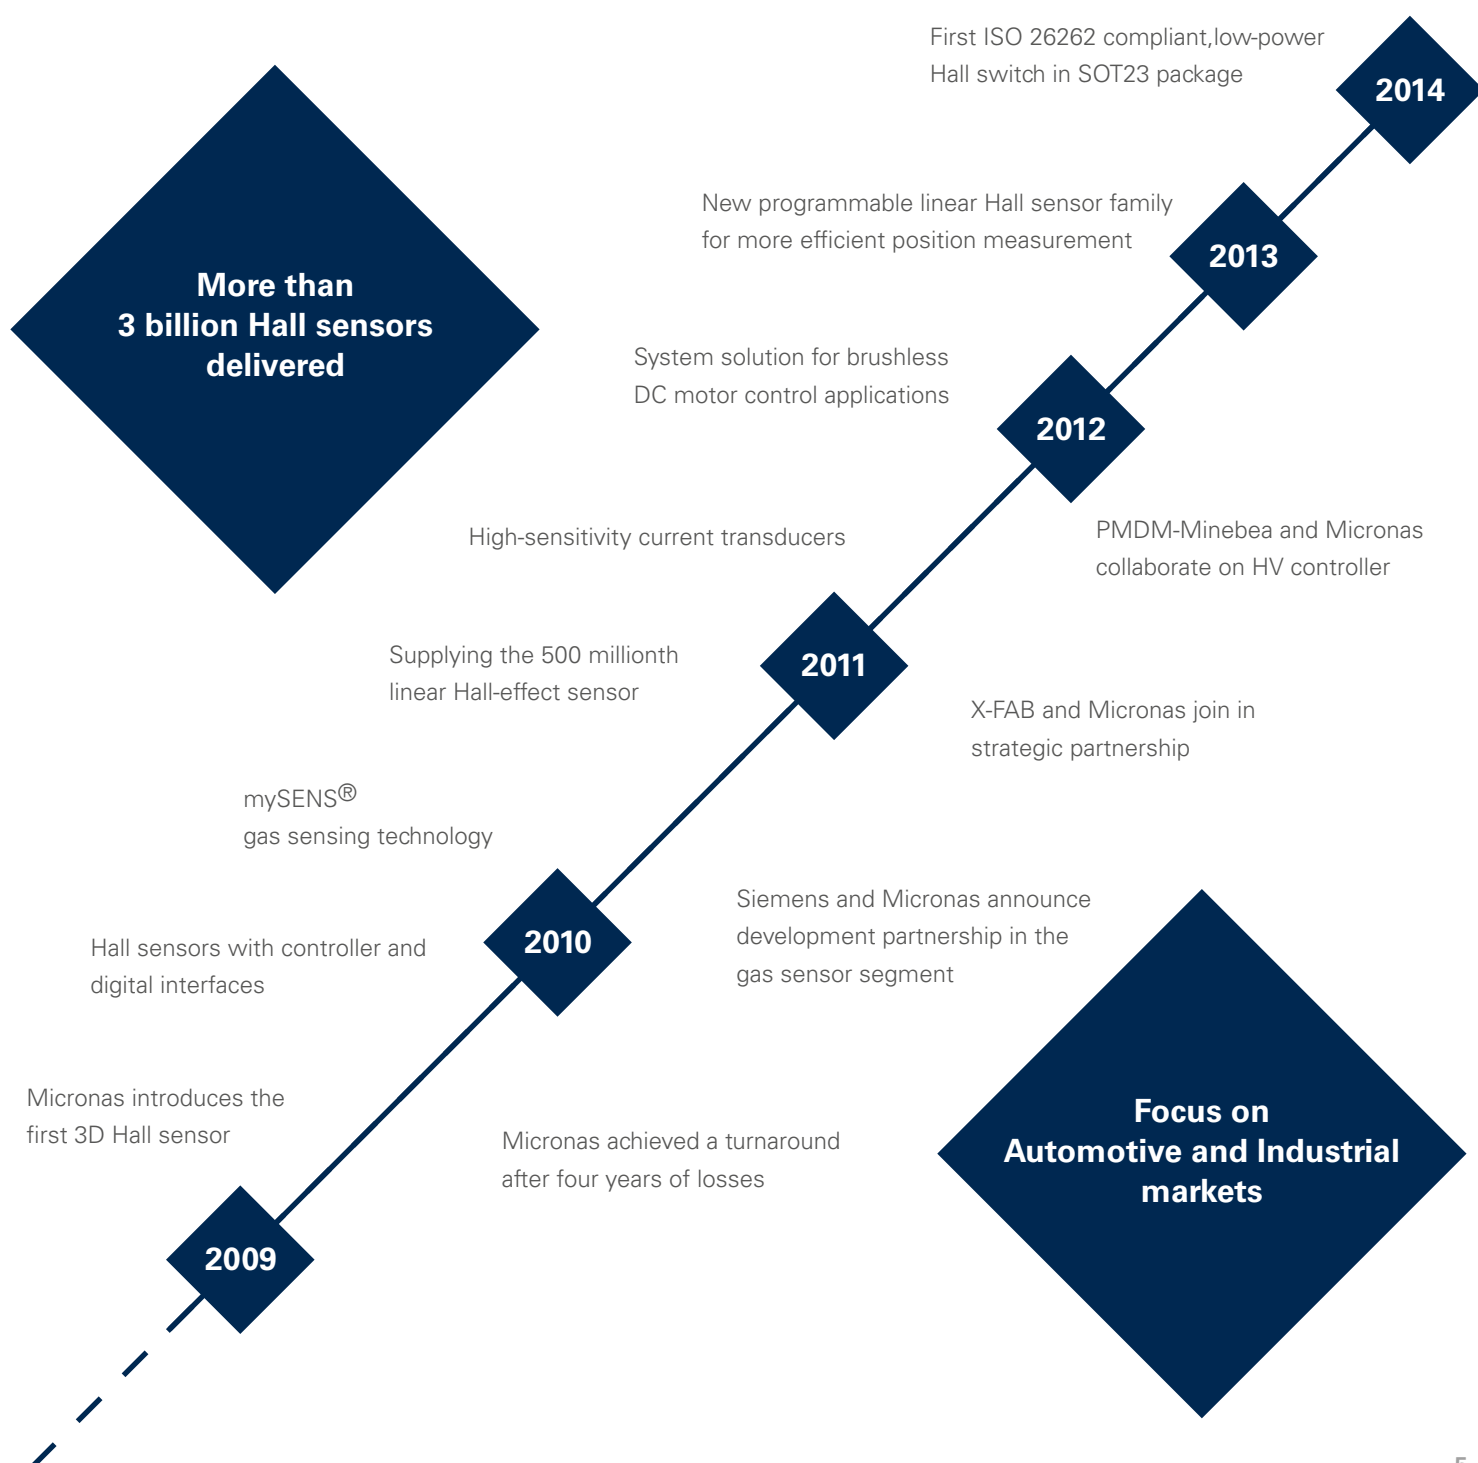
First ISO 26262 compliant,low-power Hall switch in SOT23 package

2014

More than 3 billion Hall sensors delivered

New programmable linear Hall sensor family for more efficient position measurement

2013

System solution for brushless DC motor control applications

2012

High-sensitivity current transducers

PMDM-Minebea and Micronas collaborate on HV controller

Supplying the 500 millionth linear Hall-effect sensor

2011

X-FAB and Micronas join in strategic partnership

mySENS®
gas sensing technology

Siemens and Micronas announce development partnership in the gas sensor segment

Hall sensors with controller and digital interfaces

2010

Micronas introduces the first 3D Hall sensor

Micronas achieved a turnaround after four years of losses

Focus on Automotive and Industrial markets

2009